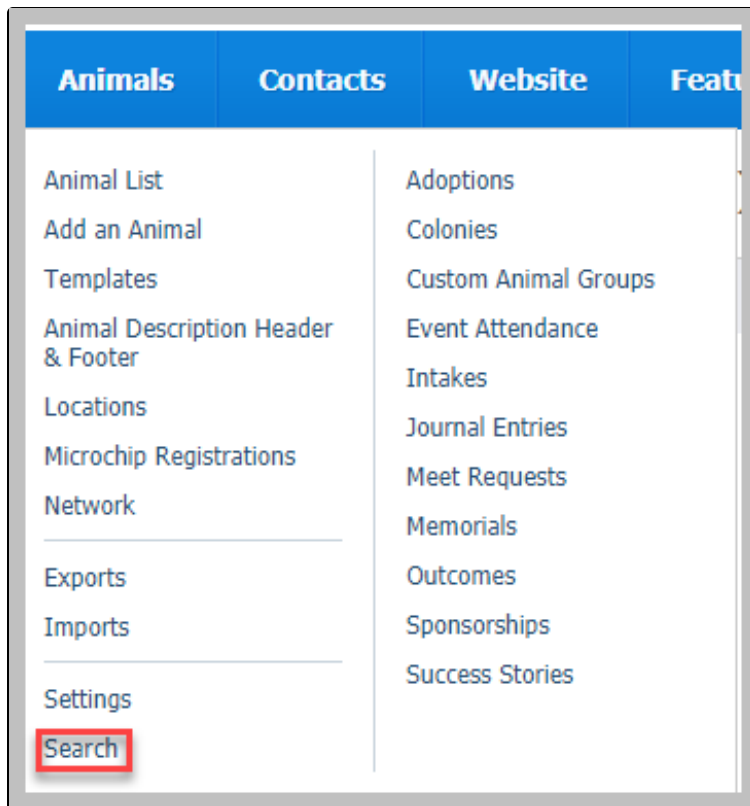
Animals Contacts Website Featu

Animal List
Add an Animal
Templates
Animal Description Header & Footer
Locations
Microchip Registrations
Network
Exports
Imports
Settings
Search

Adoptions
Colonies
Custom Animal Groups
Event Attendance
Intakes
Journal Entries
Meet Requests
Memorials
Outcomes
Sponsorships
Success Stories